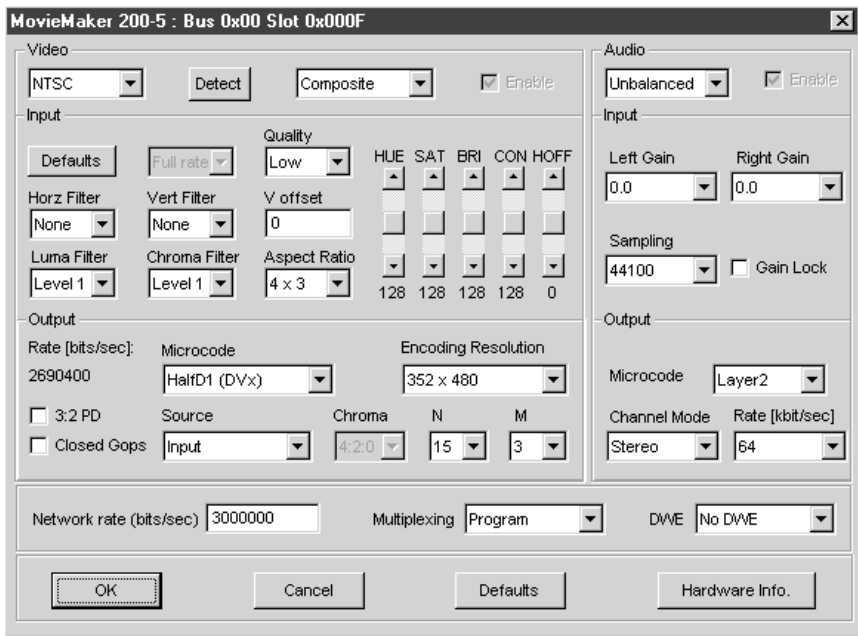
MovieMaker 200-5 : Bus 0x00 Slot 0x000F

Video
NTSC
Detect
Composite
Enable

Input
Defaults
Full rate
Quality
Low
HUE SAT BRI CON HOFF
Horz Filter
None
Vert Filter
None
V offset
0
Luma Filter
Level 1
Chroma Filter
Level 1
Aspect Ratio
4 x 3
128 128 128 128 0

Output
Rate [bits/sec]:
2690400
Microcode
HalfD1 (DVx)
Encoding Resolution
352 x 480
3:2 PD
Closed Gops
Source
Input
Chroma
4:2:0
N
15
M
3

Audio
Unbalanced
Enable

Input
Left Gain
0.0
Right Gain
0.0
Sampling
44100
Gain Lock

Output
Microcode
Layer2
Channel Mode
Stereo
Rate [kbit/sec]
64

Network rate (bits/sec) 3000000
Multiplexing Program
DWE No DWE

OK
Cancel
Defaults
Hardware Info.